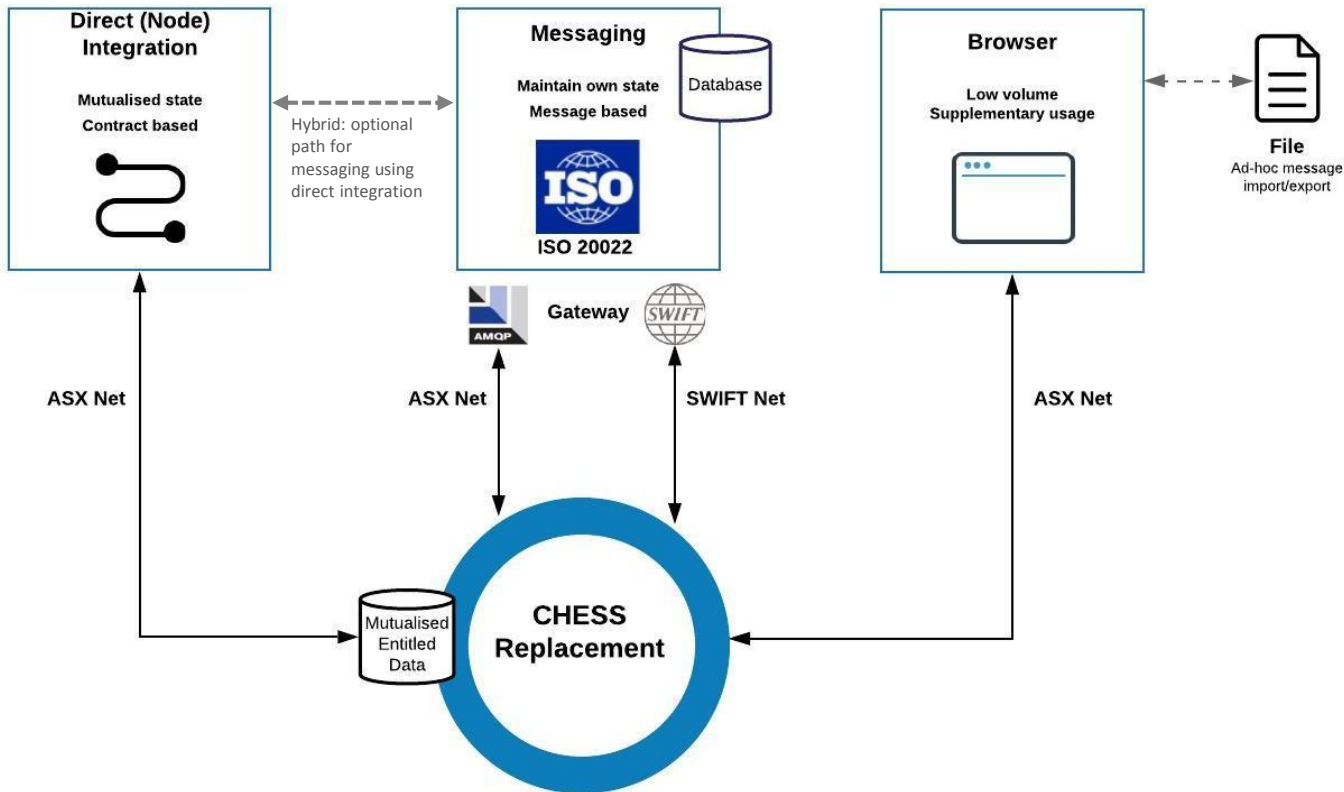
Direct (Node) Integration

Mutualised state
Contract based

Hybrid: optional path for messaging using direct integration

Messaging

Maintain own state
Message based

Database

ISO

ISO 20022

Browser

Low volume
Supplementary usage

File
Ad-hoc message import/export

AMQP

Gateway

SWIFT

ASX Net

ASX Net

SWIFT Net

ASX Net

Mutualised Entitled Data

CHESS Replacement